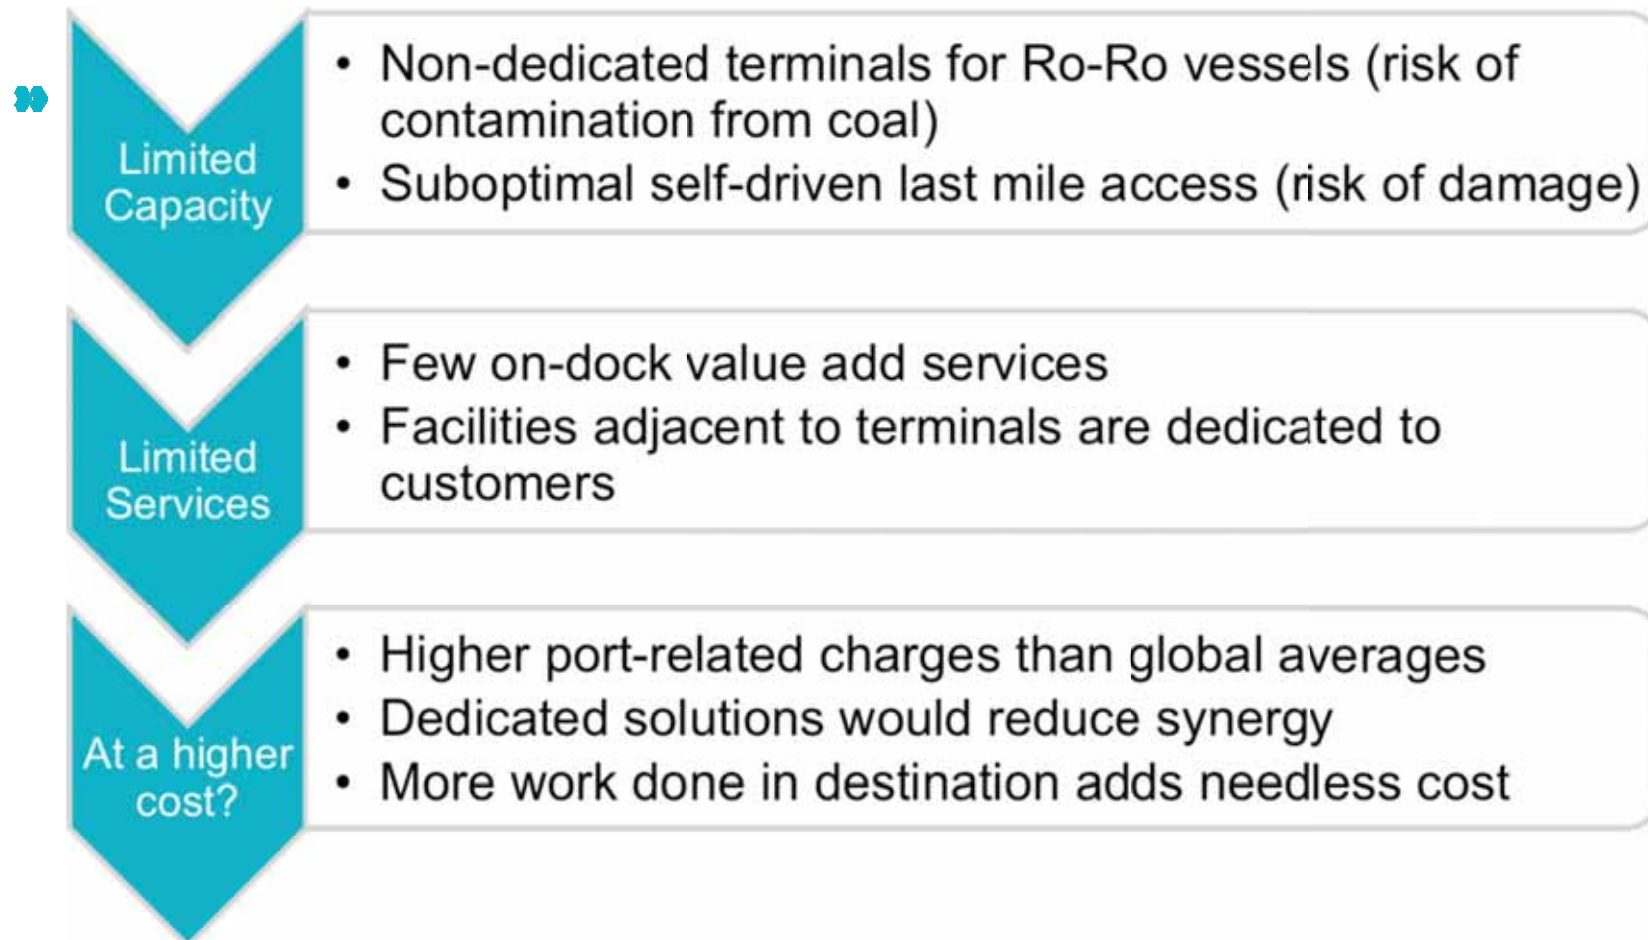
Limited Capacity

• Non-dedicated terminals for Ro-Ro vessels (risk of contamination from coal)
• Suboptimal self-driven last mile access (risk of damage)

Limited Services

• Few on-dock value add services
• Facilities adjacent to terminals are dedicated to customers

At a higher cost?

• Higher port-related charges than global averages
• Dedicated solutions would reduce synergy
• More work done in destination adds needless cost